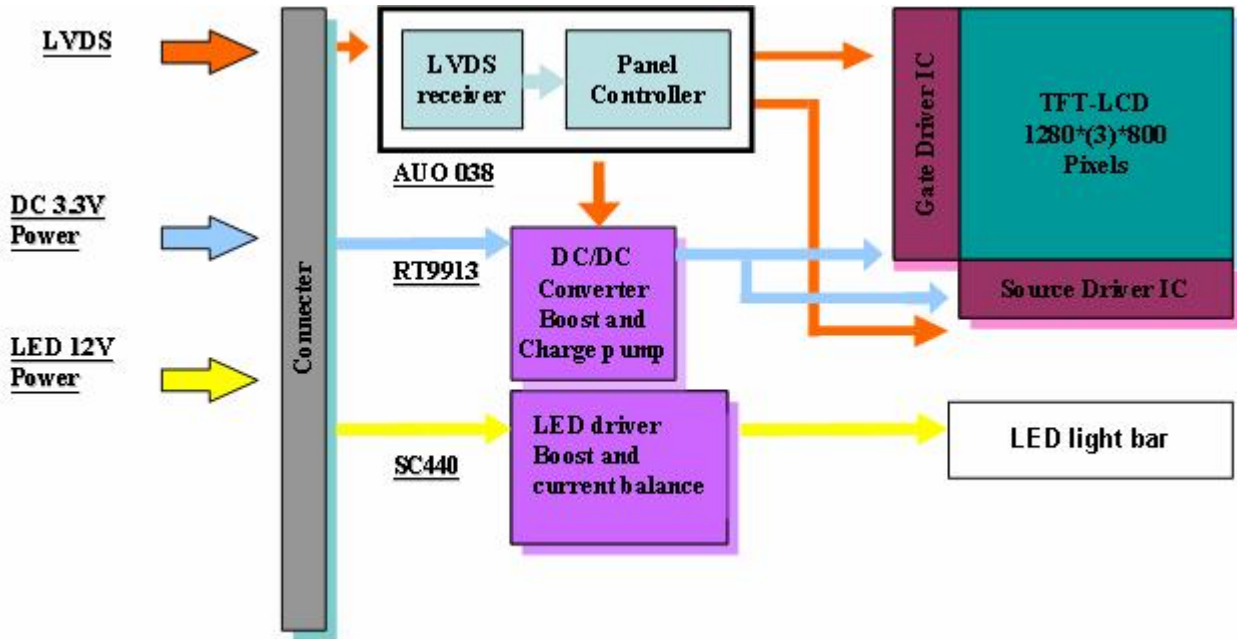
LVDS

DC 3.3V Power

LED 12V Power

Connecter

LVDS receiver

Panel Controller

AUO 038

RT9913

DC/DC Converter Boost and Charge p ump

SC440

LED driver Boost and current balance

Gate Driver IC

TFT-LCD 1280*(3)*800 Pixels

Source Driver IC

LED light bar